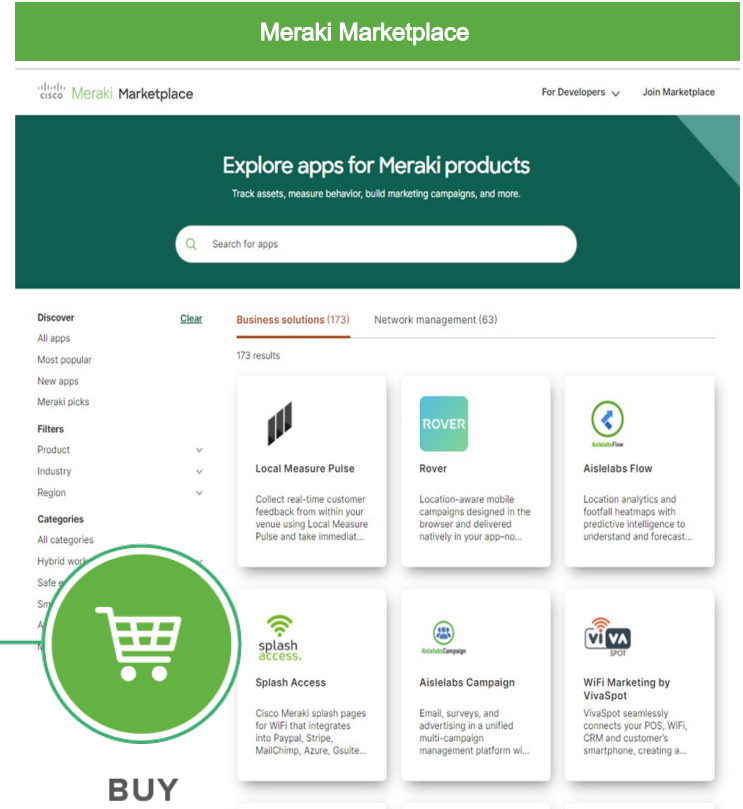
Meraki Marketplace

cisco Meraki Marketplace

For Developers

Join Marketplace

Explore apps for Meraki products

Track assets, measure behavior, build marketing campaigns, and more.

Search for apps

Discover

Clear

All apps

Most popular

New apps

Meraki picks

Filters

Product

Industry

Region

Categories

All categories

Hybrid work

Safe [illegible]

Sm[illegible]

A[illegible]

M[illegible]

Business solutions (173)

Network management (63)

173 results

Local Measure Pulse

Collect real-time customer feedback from within your venue using Local Measure Pulse and take immediat...

ROVER

Rover

Location-aware mobile campaigns designed in the browser and delivered natively in your app–no...

AislelabsFlow

Aislelabs Flow

Location analytics and footfall heatmaps with predictive intelligence to understand and forecast...

splash access.

Splash Access

Cisco Meraki splash pages for WiFi that integrates into Paypal, Stripe, MailChimp, Azure, Gsuite...

AislelabsCampaign

Aislelabs Campaign

Email, surveys, and advertising in a unified multi-campaign management platform wi...

viVA SPOT

WiFi Marketing by VivaSpot

VivaSpot seamlessly connects your POS, WiFi, CRM and customer's smartphone, creating a...

BUY